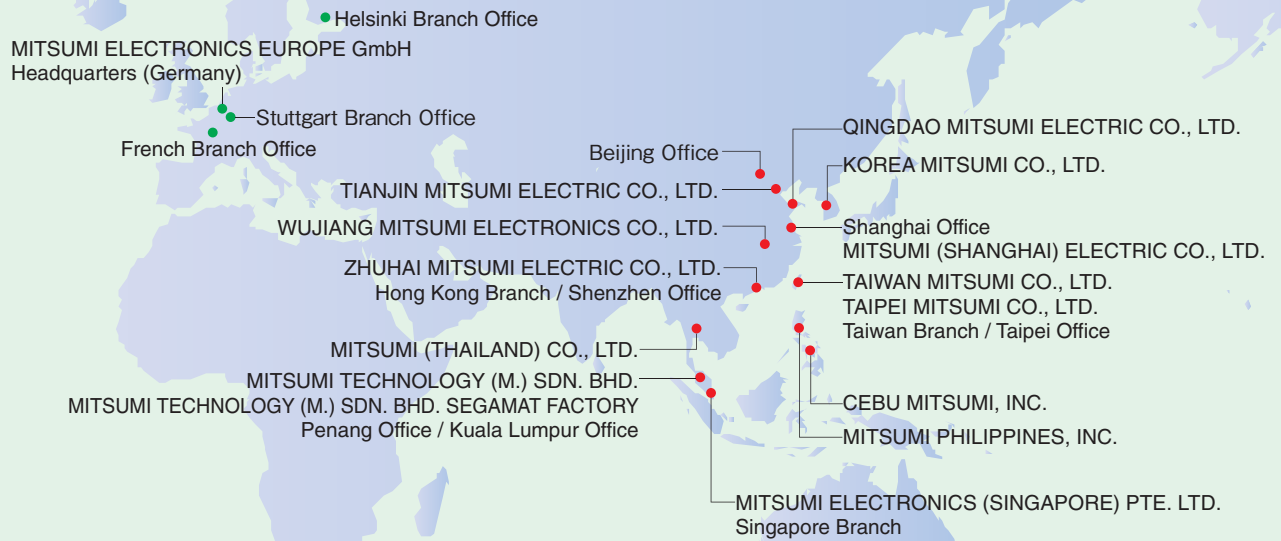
Helsinki Branch Office

MITSUMI ELECTRONICS EUROPE GmbH
Headquarters (Germany)

Stuttgart Branch Office

French Branch Office

QINGDAO MITSUMI ELECTRIC CO., LTD.

Beijing Office

KOREA MITSUMI CO., LTD.

TIANJIN MITSUMI ELECTRIC CO., LTD.

WUJIANG MITSUMI ELECTRONICS CO., LTD.

Shanghai Office
MITSUMI (SHANGHAI) ELECTRIC CO., LTD.

ZHUHAI MITSUMI ELECTRIC CO., LTD.
Hong Kong Branch / Shenzhen Office

TAIWAN MITSUMI CO., LTD.
TAIPEI MITSUMI CO., LTD.
Taiwan Branch / Taipei Office

MITSUMI (THAILAND) CO., LTD.

MITSUMI TECHNOLOGY (M.) SDN. BHD.
MITSUMI TECHNOLOGY (M.) SDN. BHD. SEGAMAT FACTORY
Penang Office / Kuala Lumpur Office

CEBU MITSUMI, INC.

MITSUMI PHILIPPINES, INC.

MITSUMI ELECTRONICS (SINGAPORE) PTE. LTD.
Singapore Branch